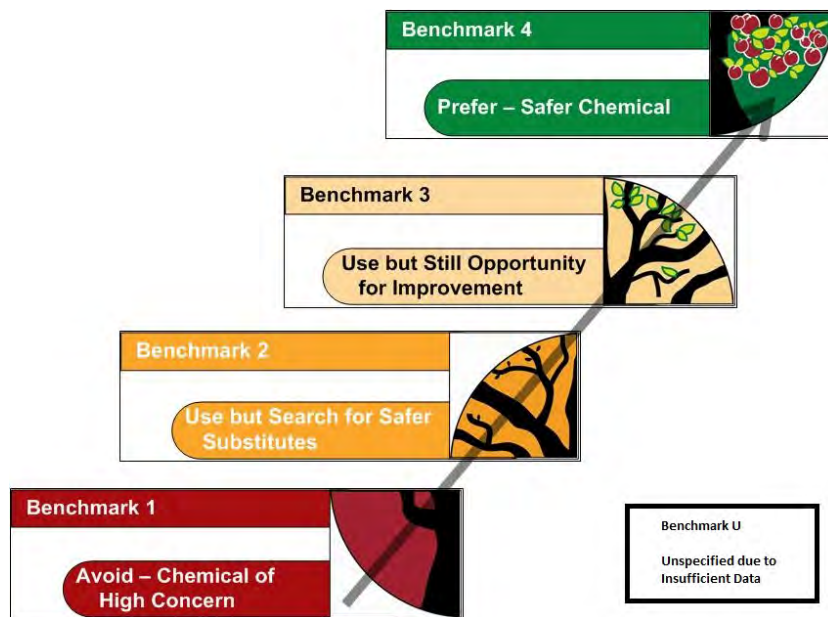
Benchmark 4

Prefer – Safer Chemical

Benchmark 3

Use but Still Opportunity for Improvement

Benchmark 2

Use but Search for Safer Substitutes

Benchmark 1

Avoid – Chemical of High Concern

Benchmark U

Unspecified due to Insufficient Data